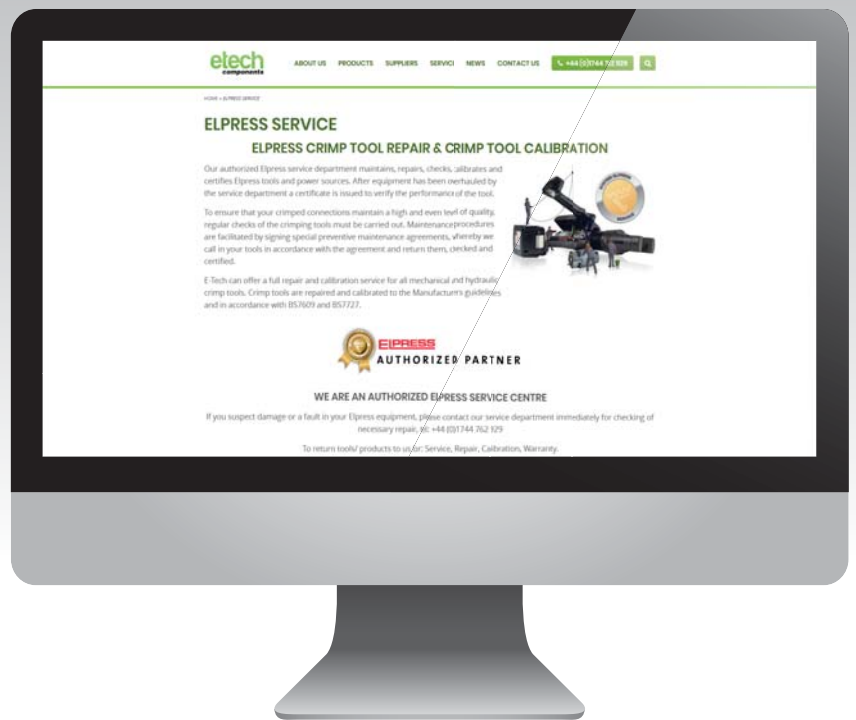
etech components

ABOUT US PRODUCTS SUPPLIERS SERVICI NEWS CONTACT US +44 (0)1744 762 929

HOME » ELPRESS SERVICE

ELPRESS SERVICE

ELPRESS CRIMP TOOL REPAIR & CRIMP TOOL CALIBRATION

Our authorized Elpress service department maintains, repairs, checks, calibrates and certifies Elpress tools and power sources. After equipment has been overhauled by the service department a certificate is issued to verify the performance of the tool.

To ensure that your crimped connections maintain a high and even level of quality, regular checks of the crimping tools must be carried out. Maintenance procedures are facilitated by signing special preventive maintenance agreements, whereby we call in your tools in accordance with the agreement and return them, checked and certified.

E-Tech can offer a full repair and calibration service for all mechanical and hydraulic crimp tools. Crimp tools are repaired and calibrated to the Manufacturers guidelines and in accordance with BS7609 and BS7727.

ELPRESS AUTHORIZED PARTNER

WE ARE AN AUTHORIZED ELPRESS SERVICE CENTRE

If you suspect damage or a fault in your Elpress equipment, please contact our service department immediately for checking of necessary repair, tel: +44 (0)1744 762 929

To return tools/ products to us for: Service, Repair, Calibration, Warranty.